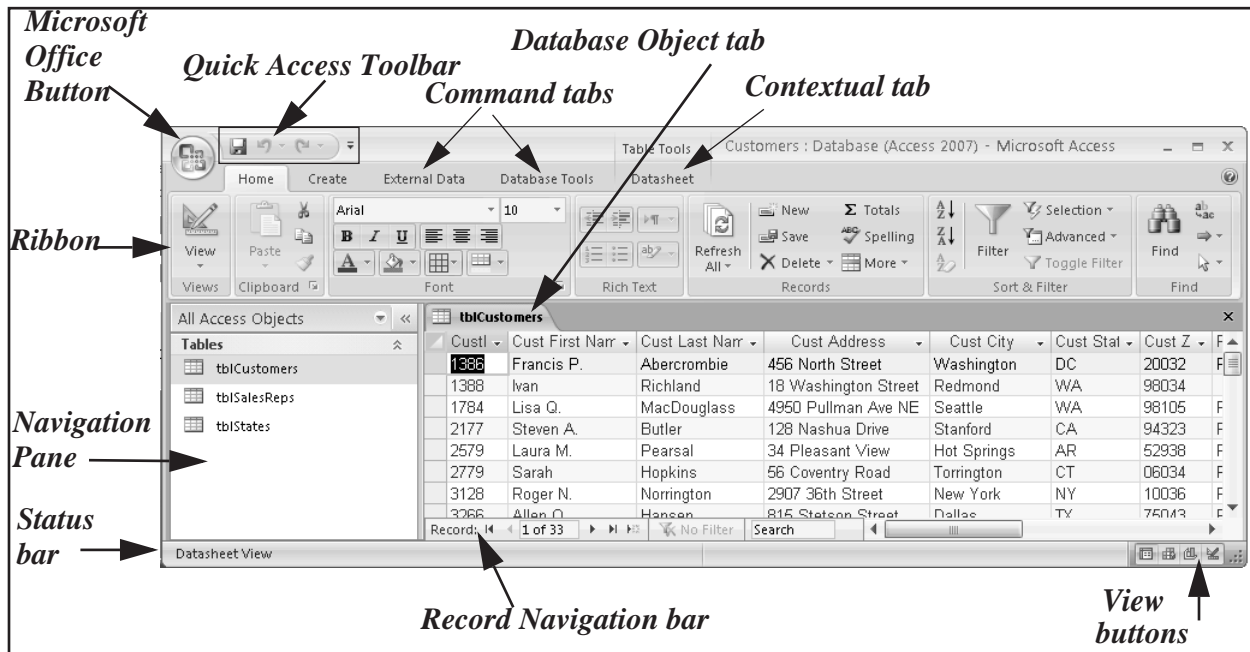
Microsoft Office Button

Quick Access Toolbar

Command tabs

Database Object tab

Contextual tab

Table Tools Customers : Database (Access 2007) - Microsoft Access

Home Create External Data Database Tools Datasheet

Ribbon

View

Views

Paste

Clipboard

Arial

10

B I U

Font

Rich Text

Refresh All

New

Save

Delete

Totals

Spelling

More

Records

Filter

Selection

Advanced

Toggle Filter

Sort & Filter

Find

Find

All Access Objects

Tables

tblCustomers

tblSalesReps

tblStates

Navigation Pane

tblCustomers

| CustI | Cust First Nam | Cust Last Nam | Cust Address | Cust City | Cust Stat | Cust Z | F |
|---|---|---|---|---|---|---|---|
| 1386 | Francis P. | Abercrombie | 456 North Street | Washington | DC | 20032 | F |
| 1388 | Ivan | Richland | 18 Washington Street | Redmond | WA | 98034 | |
| 1784 | Lisa Q. | MacDouglass | 4950 Pullman Ave NE | Seattle | WA | 98105 | F |
| 2177 | Steven A. | Butler | 128 Nashua Drive | Stanford | CA | 94323 | F |
| 2579 | Laura M. | Pearsal | 34 Pleasant View | Hot Springs | AR | 52938 | F |
| 2779 | Sarah | Hopkins | 56 Coventry Road | Torrington | CT | 06034 | F |
| 3128 | Roger N. | Norrington | 2907 36th Street | New York | NY | 10036 | F |
| 3266 | Allen O. | Hansen | 815 Stetson Street | Dallas | TX | 75043 | F |

Record: 1 of 33 No Filter Search

Status bar

Datasheet View

Record Navigation bar

View buttons